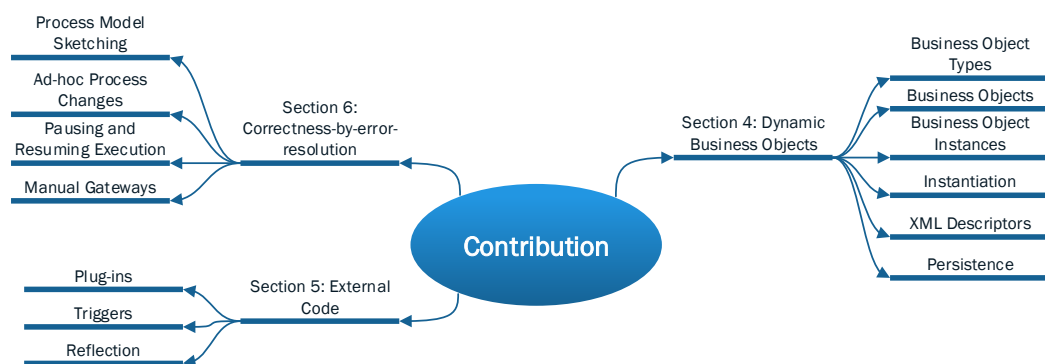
Process Model Sketching

Ad-hoc Process Changes

Pausing and Resuming Execution

Manual Gateways

Section 6: Correctness-by-error-resolution

Section 4: Dynamic Business Objects

Business Object Types

Business Objects

Business Object Instances

Instantiation

XML Descriptors

Persistence

Contribution

Plug-ins

Triggers

Reflection

Section 5: External Code